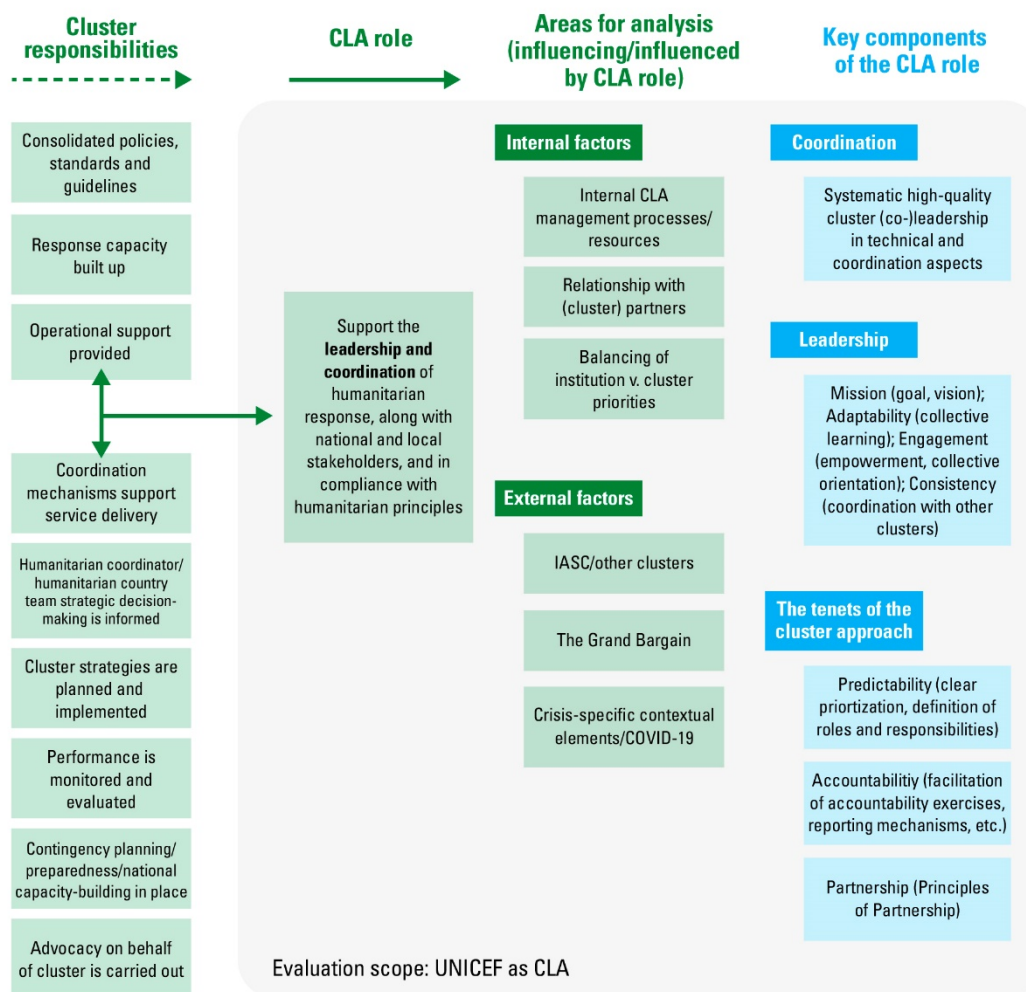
Cluster responsibilities

CLA role

Areas for analysis (influencing/influenced by CLA role)

Key components of the CLA role

Consolidated policies, standards and guidelines

Response capacity built up

Operational support provided

Coordination mechanisms support service delivery

Humanitarian coordinator/ humanitarian country team strategic decision-making is informed

Cluster strategies are planned and implemented

Performance is monitored and evaluated

Contingency planning/ preparedness/national capacity-building in place

Advocacy on behalf of cluster is carried out

Support the **leadership and coordination** of humanitarian response, along with national and local stakeholders, and in compliance with humanitarian principles

Internal factors

Internal CLA management processes/ resources

Relationship with (cluster) partners

Balancing of institution v. cluster priorities

External factors

IASC/other clusters

The Grand Bargain

Crisis-specific contextual elements/COVID-19

Coordination

Systematic high-quality cluster (co-)leadership in technical and coordination aspects

Leadership

Mission (goal, vision); Adaptability (collective learning); Engagement (empowerment, collective orientation); Consistency (coordination with other clusters)

The tenets of the cluster approach

Predictability (clear priortization, definition of roles and responsibilities)

Accountabilitiy (facilitation of accountability exercises, reporting mechanisms, etc.)

Partnership (Principles of Partnership)

Evaluation scope: UNICEF as CLA